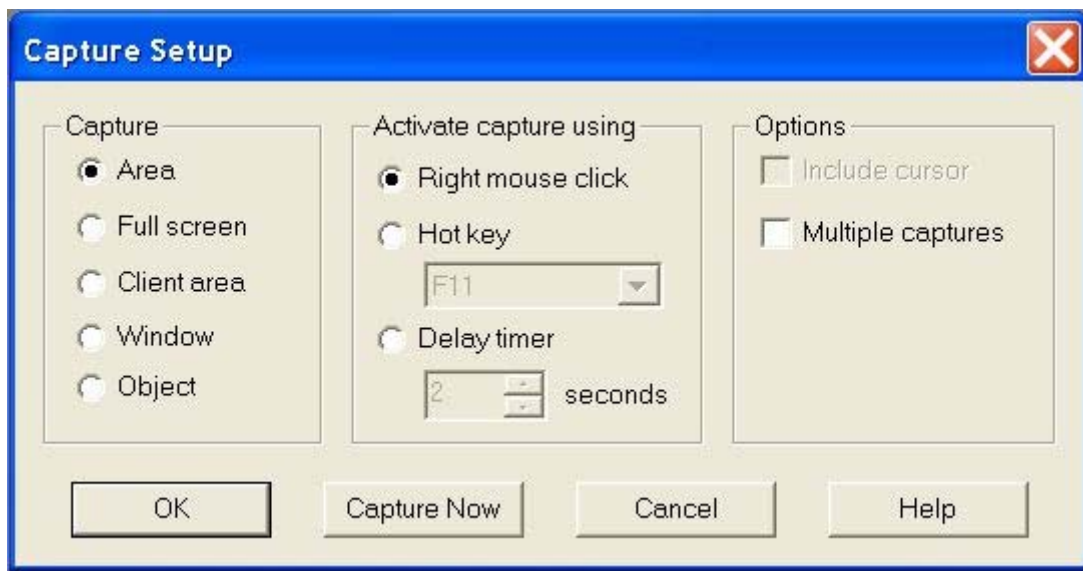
Capture Setup

Capture
Area
Full screen
Client area
Window
Object

Activate capture using
Right mouse click
Hot key
F11
Delay timer
2 seconds

Options
Include cursor
Multiple captures

OK
Capture Now
Cancel
Help